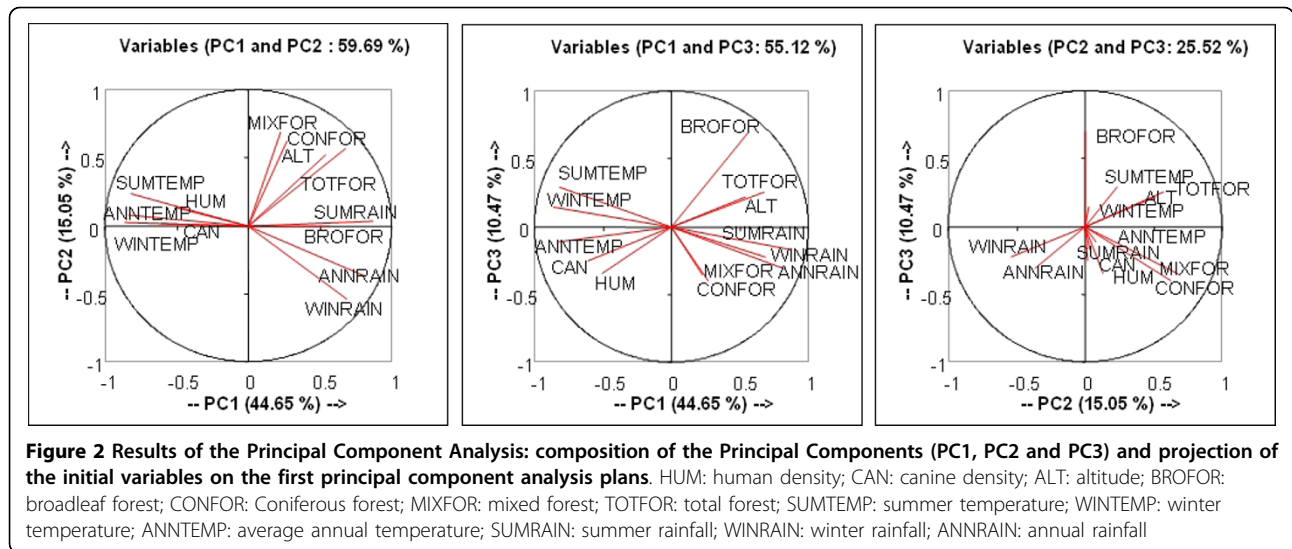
Variables (PC1 and PC2 : 59.69 %)

1
0.5
0
-0.5
-1

-- PC2 (15.05 %) -->

MIXFOR
CONFOR
ALT
SUMTEMP
HUM
TOTFOR
ANNTEMP
SUMRAIN
CAN
WINTEMP
BROFOR
ANNRAIN
WINRAIN

-1 -0.5 0 0.5 1
-- PC1 (44.65 %) -->

Variables (PC1 and PC3: 55.12 %)

1
0.5
0
-0.5
-1

-- PC3 (10.47 %) -->

BROFOR
SUMTEMP
TOTFOR
WINTEMP
ALT
SUMRAIN
ANNTEMP
WINRAIN
CAN
MIXFOR
ANNRAIN
HUM
CONFOR

-1 -0.5 0 0.5 1
-- PC1 (44.65 %) -->

Variables (PC2 and PC3: 25.52 %)

1
0.5
0
-0.5
-1

-- PC3 (10.47 %) -->

BROFOR
SUMTEMP
ALT
TOTFOR
WINTEMP
ANNTEMP
WINRAIN
SUMRAIN
ANNRAIN
CAN
MIXFOR
HUM
CONFOR

-1 -0.5 0 0.5 1
-- PC2 (15.05 %) -->

**Figure 2 Results of the Principal Component Analysis: composition of the Principal Components (PC1, PC2 and PC3) and projection of the initial variables on the first principal component analysis plans**. HUM: human density; CAN: canine density; ALT: altitude; BROFOR: broadleaf forest; CONFOR: Coniferous forest; MIXFOR: mixed forest; TOTFOR: total forest; SUMTEMP: summer temperature; WINTEMP: winter temperature; ANNTEMP: average annual temperature; SUMRAIN: summer rainfall; WINRAIN: winter rainfall; ANNRAIN: annual rainfall